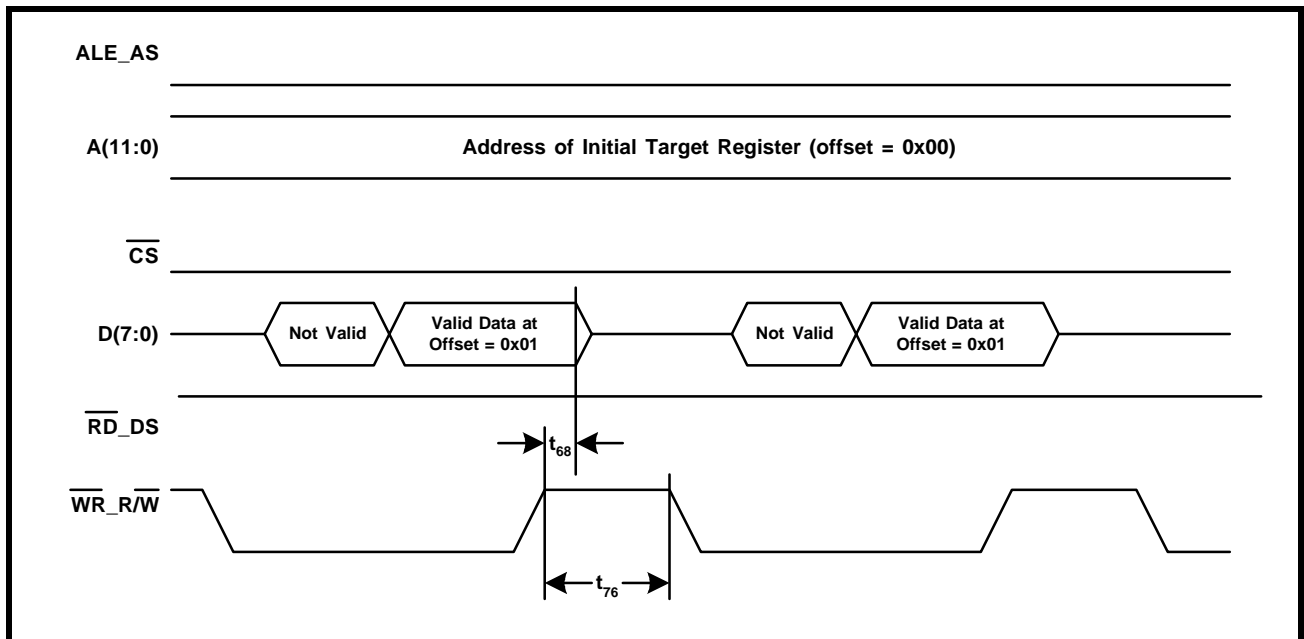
ALE_AS

A(11:0)

Address of Initial Target Register (offset = 0x00)

$\overline{CS}$

D(7:0)

Not Valid

Valid Data at Offset = 0x01

Not Valid

Valid Data at Offset = 0x01

$\overline{RD}$_DS

$t_{68}$

$\overline{WR}$_R/$\overline{W}$

$t_{76}$